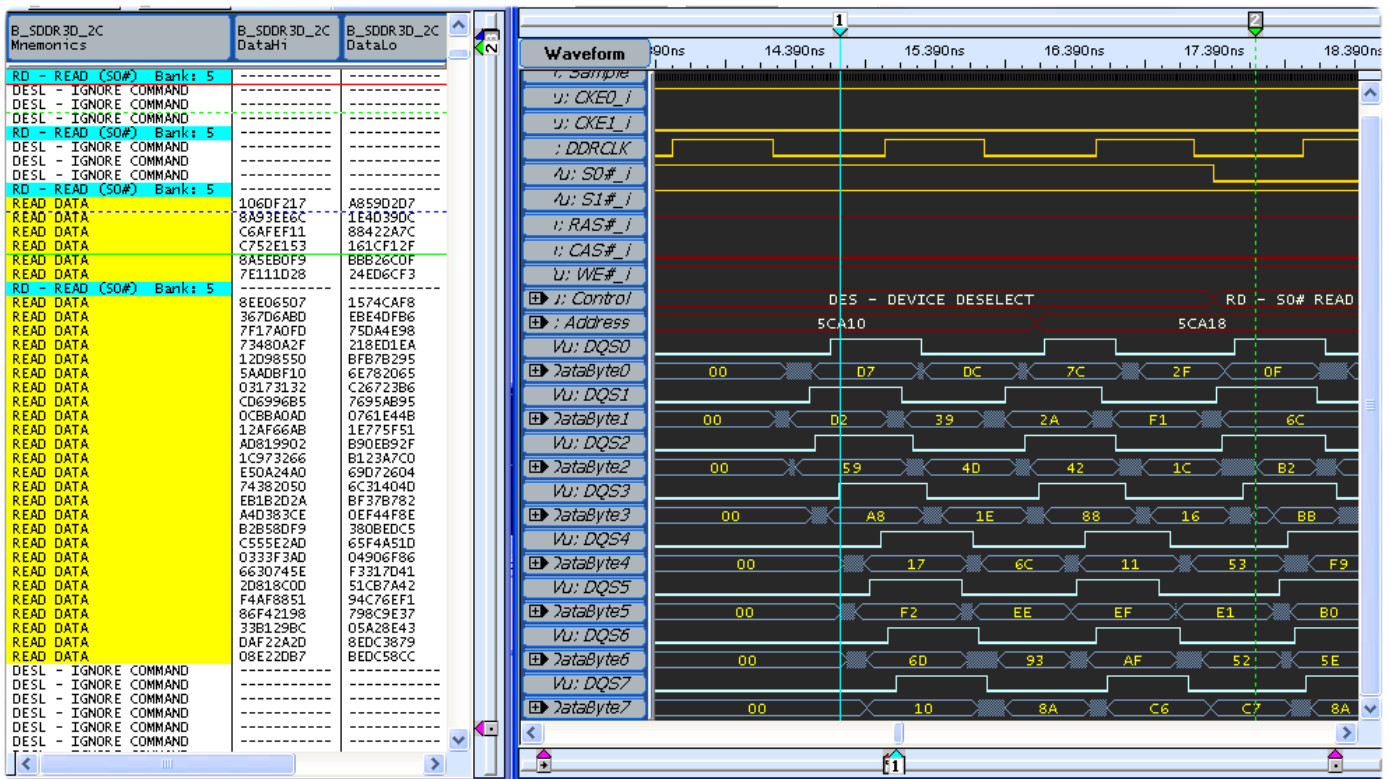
| B_SDDR3D_2C Mnemonics | B_SDDR3D_2C DataHi | B_SDDR3D_2C DataLo |
|---|---|---|
| RD - READ (S0#) Bank: 5 | ----------- | ----------- |
| DESL - IGNORE COMMAND | ----------- | ----------- |
| DESL - IGNORE COMMAND | ----------- | ----------- |
| DESL - IGNORE COMMAND | ----------- | ----------- |
| RD - READ (S0#) Bank: 5 | ----------- | ----------- |
| DESL - IGNORE COMMAND | ----------- | ----------- |
| DESL - IGNORE COMMAND | ----------- | ----------- |
| DESL - IGNORE COMMAND | ----------- | ----------- |
| RD - READ (S0#) Bank: 5 | ----------- | ----------- |
| READ DATA | 106DF217 | A859D2D7 |
| READ DATA | 8A93EE6C | 1E4D390C |
| READ DATA | C6AFEF11 | 88422A7C |
| READ DATA | C752E153 | 161CF12F |
| READ DATA | 8A5EB0F9 | BBB26C0F |
| READ DATA | 7E111D28 | 24ED6CF3 |
| RD - READ (S0#) Bank: 5 | ----------- | ----------- |
| READ DATA | 8EE06507 | 1574CAF8 |
| READ DATA | 367D6ABD | EBE4DFB6 |
| READ DATA | 7F17A0FD | 75DA4E98 |
| READ DATA | 73480A2F | 218ED1EA |
| READ DATA | 12D98550 | BFB7B295 |
| READ DATA | 5AADBF10 | 6E782065 |
| READ DATA | 03173132 | C26723B6 |
| READ DATA | CD6996B5 | 7695AB95 |
| READ DATA | 0CBBA0AD | 0761E44B |
| READ DATA | 12AF66AB | 1E775F51 |
| READ DATA | AD819902 | B90EB92F |
| READ DATA | 1C973266 | B123A7C0 |
| READ DATA | E50A24A0 | 69D72604 |
| READ DATA | 74382050 | 6C31404D |
| READ DATA | EB1B2D2A | BF37B782 |
| READ DATA | A4D383CE | 0EF44F8E |
| READ DATA | B2B58DF9 | 380BEDC5 |
| READ DATA | C555E2AD | 65F4A51D |
| READ DATA | 0333F3AD | 04906F86 |
| READ DATA | 6630745E | F3317D41 |
| READ DATA | 2D818C0D | 51CB7A42 |
| READ DATA | F4AF8851 | 94C76EF1 |
| READ DATA | 86F42198 | 798C9E37 |
| READ DATA | 33B129BC | 05A28E43 |
| READ DATA | DAF22A2D | 8EDC3879 |
| READ DATA | 08E22DB7 | BEDC58CC |
| DESL - IGNORE COMMAND | ----------- | ----------- |
| DESL - IGNORE COMMAND | ----------- | ----------- |
| DESL - IGNORE COMMAND | ----------- | ----------- |
| DESL - IGNORE COMMAND | ----------- | ----------- |
| DESL - IGNORE COMMAND | ----------- | ----------- |
| DESL - IGNORE COMMAND | ----------- | ----------- |

Waveform
1 2
.390ns 14.390ns 15.390ns 16.390ns 17.390ns 18.390ns
Sample
CKE0_i
CKE1_i
DDRCLK
S0#_i
S1#_i
RAS#_i
CAS#_i
WE#_i
Control DES - DEVICE DESELECT RD - S0# READ
Address 5CA10 5CA18
DQS0
DataByte0 00 D7 DC 7C 2F 0F
DQS1
DataByte1 00 D2 39 2A F1 6C
DQS2
DataByte2 00 59 4D 42 1C B2
DQS3
DataByte3 00 A8 1E 88 16 BB
DQS4
DataByte4 00 17 6C 11 53 F9
DQS5
DataByte5 00 F2 EE EF E1 B0
DQS6
DataByte6 00 6D 93 AF 52 5E
DQS7
DataByte7 00 10 8A C6 C7 8A
1